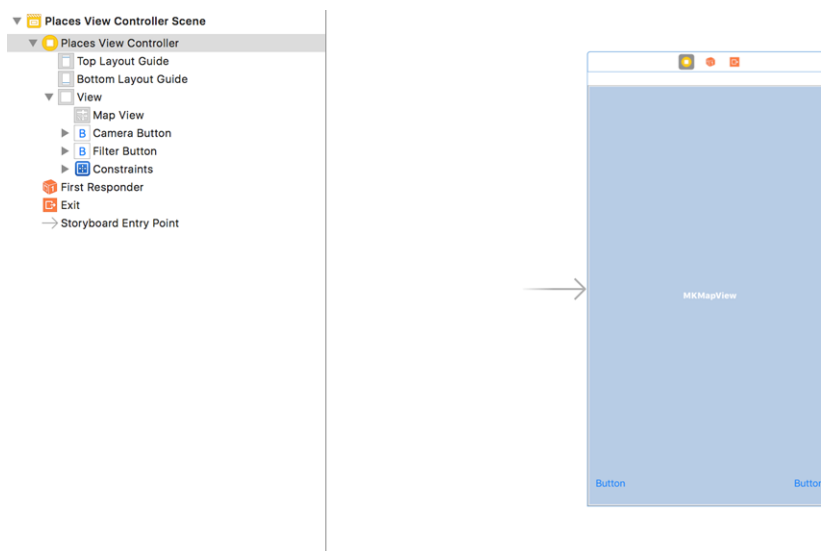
Places View Controller Scene
Places View Controller
Top Layout Guide
Bottom Layout Guide
View
Map View
B Camera Button
B Filter Button
Constraints
First Responder
Exit
Storyboard Entry Point

MKMapView

Button

Butto